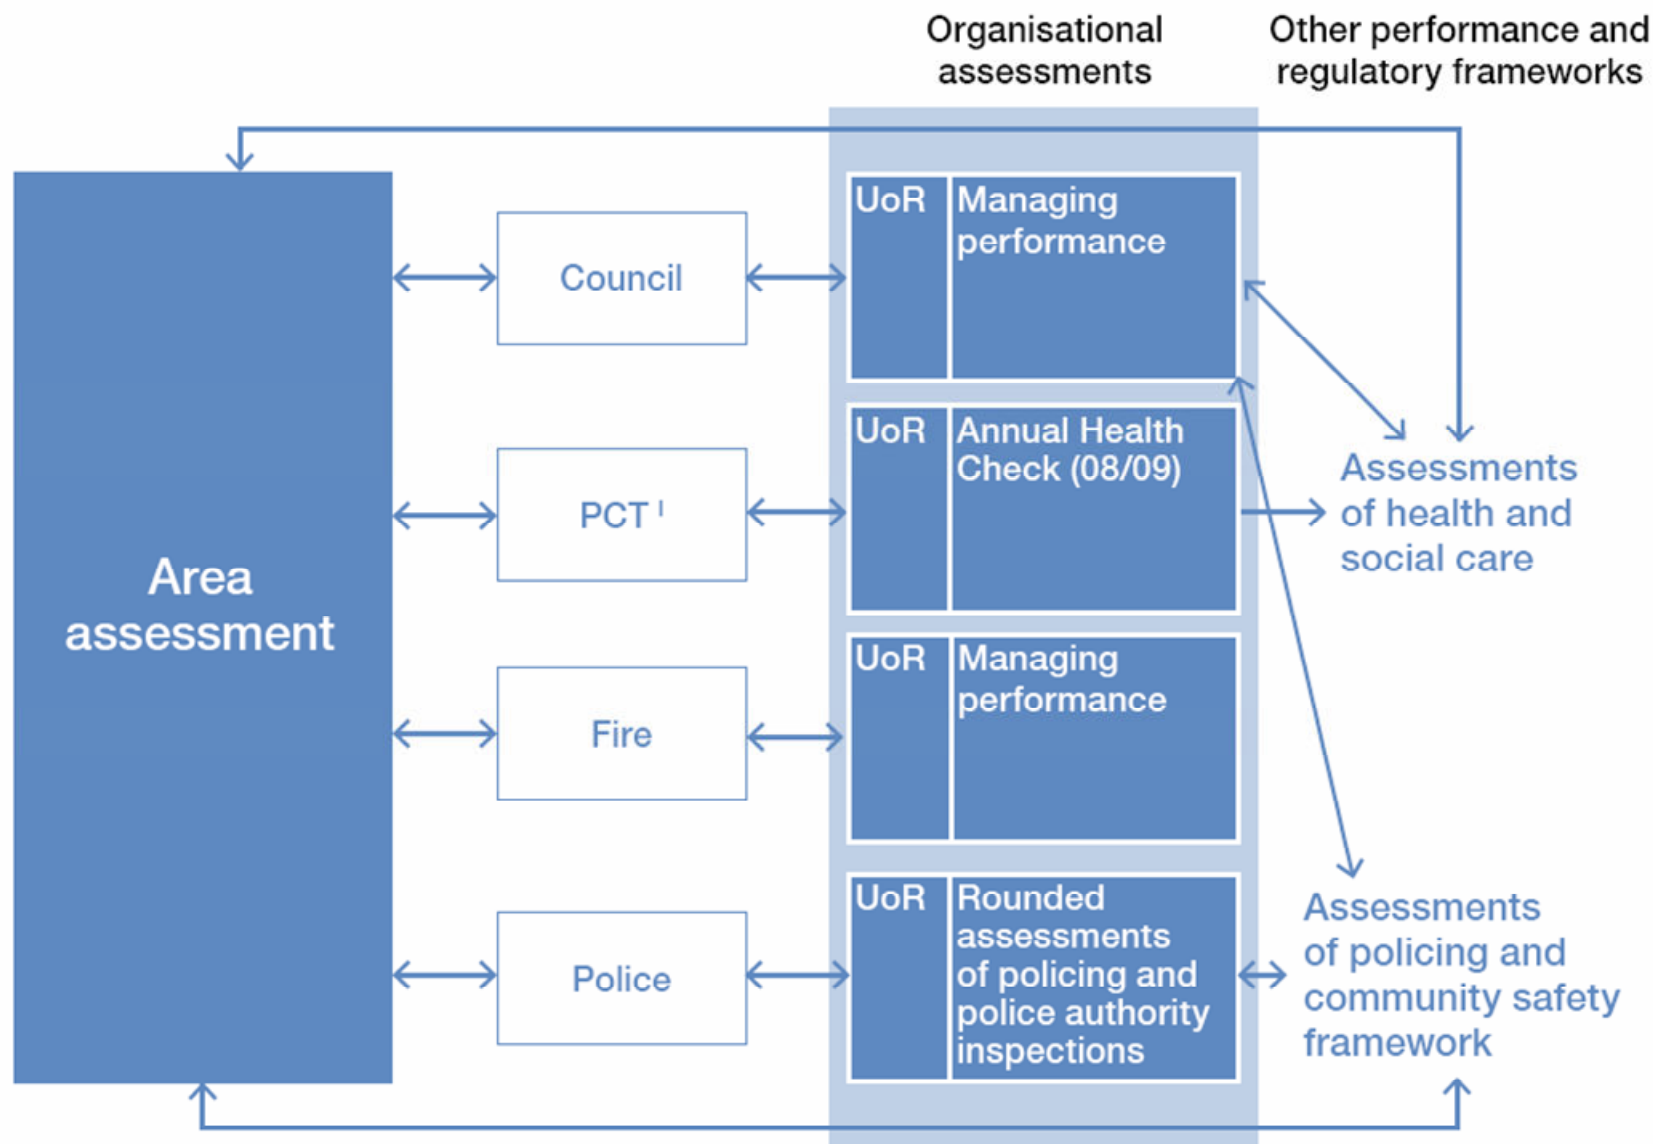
Organisational assessments

Other performance and regulatory frameworks

Area assessment

Council

PCT $^1$

Fire

Police

UoR

Managing performance

UoR

Annual Health Check (08/09)

UoR

Managing performance

UoR

Rounded assessments of policing and police authority inspections

Assessments of health and social care

Assessments of policing and community safety framework